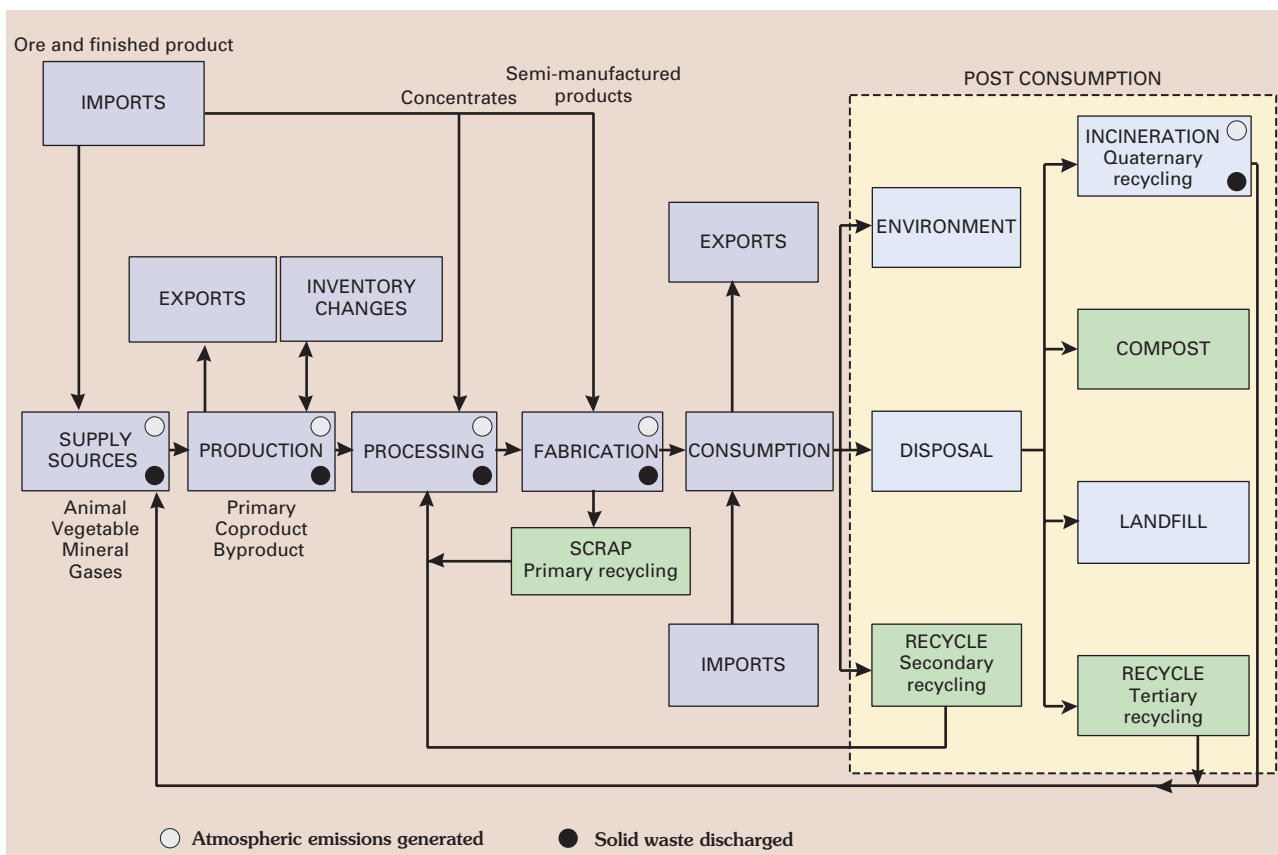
Ore and finished product

IMPORTS

Concentrates

Semi-manufactured products

POST CONSUMPTION

INCINERATION
Quaternary recycling

EXPORTS

ENVIRONMENT

EXPORTS

INVENTORY CHANGES

COMPOST

SUPPLY SOURCES

PRODUCTION

PROCESSING

FABRICATION

CONSUMPTION

DISPOSAL

Animal
Vegetable
Mineral
Gases

Primary
Coproduct
Byproduct

LANDFILL

SCRAP
Primary recycling

IMPORTS

RECYCLE
Secondary recycling

RECYCLE
Tertiary recycling

Atmospheric emissions generated

Solid waste discharged